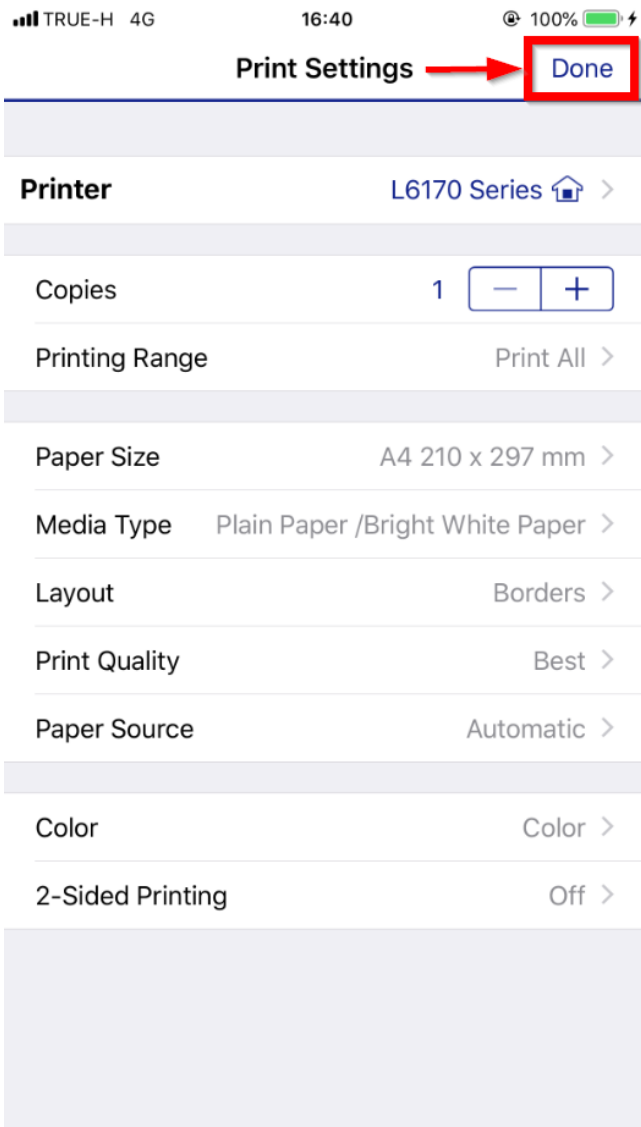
TRUE-H 4G
16:40
100%

Print Settings
Done

Printer
L6170 Series

Copies
1
−
+

Printing Range
Print All

Paper Size
A4 210 x 297 mm

Media Type
Plain Paper /Bright White Paper

Layout
Borders

Print Quality
Best

Paper Source
Automatic

Color
Color

2-Sided Printing
Off